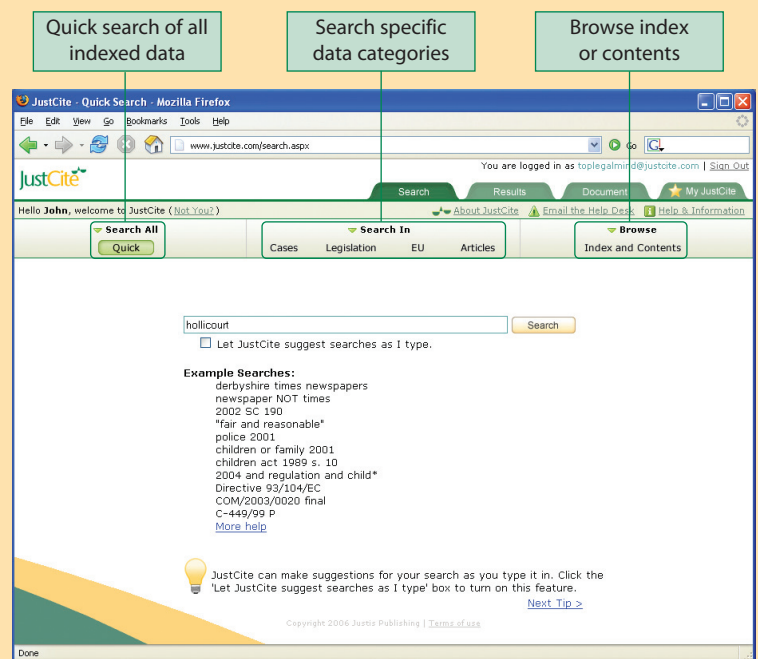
Quick search of all indexed data

Search specific data categories

Browse index or contents

JustCite - Quick Search - Mozilla Firefox

File Edit View Go Bookmarks Tools Help

www.justcite.com/search.aspx

Go

JustCite

You are logged in as toplegalmind@justcite.com | Sign Out

Search Results Document My JustCite

Hello John, welcome to JustCite (Not You?)

About JustCite Email the Help Desk Help & Information

Search All
Quick

Search In
Cases Legislation EU Articles

Browse
Index and Contents

hollicourt

Search

Let JustCite suggest searches as I type.

Example Searches:
derbyshire times newspapers
newspaper NOT times
2002 SC 190
"fair and reasonable"
police 2001
children or family 2001
children act 1989 s. 10
2004 and regulation and child*
Directive 93/104/EC
COM/2003/0020 final
C-449/99 P
More help

JustCite can make suggestions for your search as you type it in. Click the 'Let JustCite suggest searches as I type' box to turn on this feature.

Next Tip >

Copyright 2006 Justis Publishing | Terms of use

Done